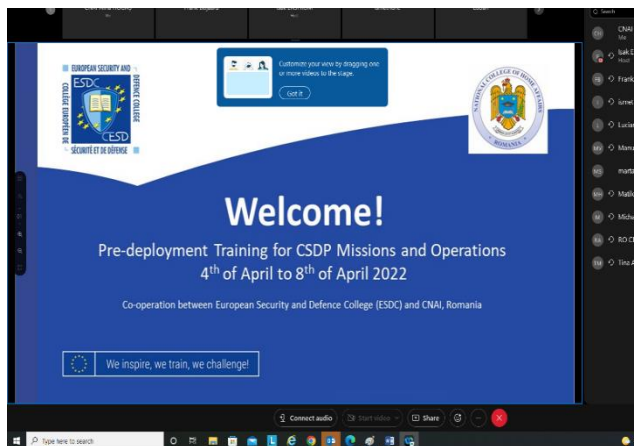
EUROPEAN SECURITY AND DEFENCE COLLEGE
ESDC
CESD
COLLEGE EUROPÉEN DE SÉCURITÉ ET DE DÉFENSE

Customize your view by dragging one or more videos to the stage.
Got it

NATIONAL COLLEGE OF HOME AFFAIRS
ROMANIA

Welcome!

Pre-deployment Training for CSDP Missions and Operations
4$^{th}$ of April to 8$^{th}$ of April 2022

Co-operation between European Security and Defence College (ESDC) and CNAI, Romania

We inspire, we train, we challenge!

Search
CNAI
Me
Isak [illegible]
Host
Frank
Ismet
Lucian
Manu
marta
Matil
Mich
RO C
Tina

Connect audio
Start video
Share

Type here to search